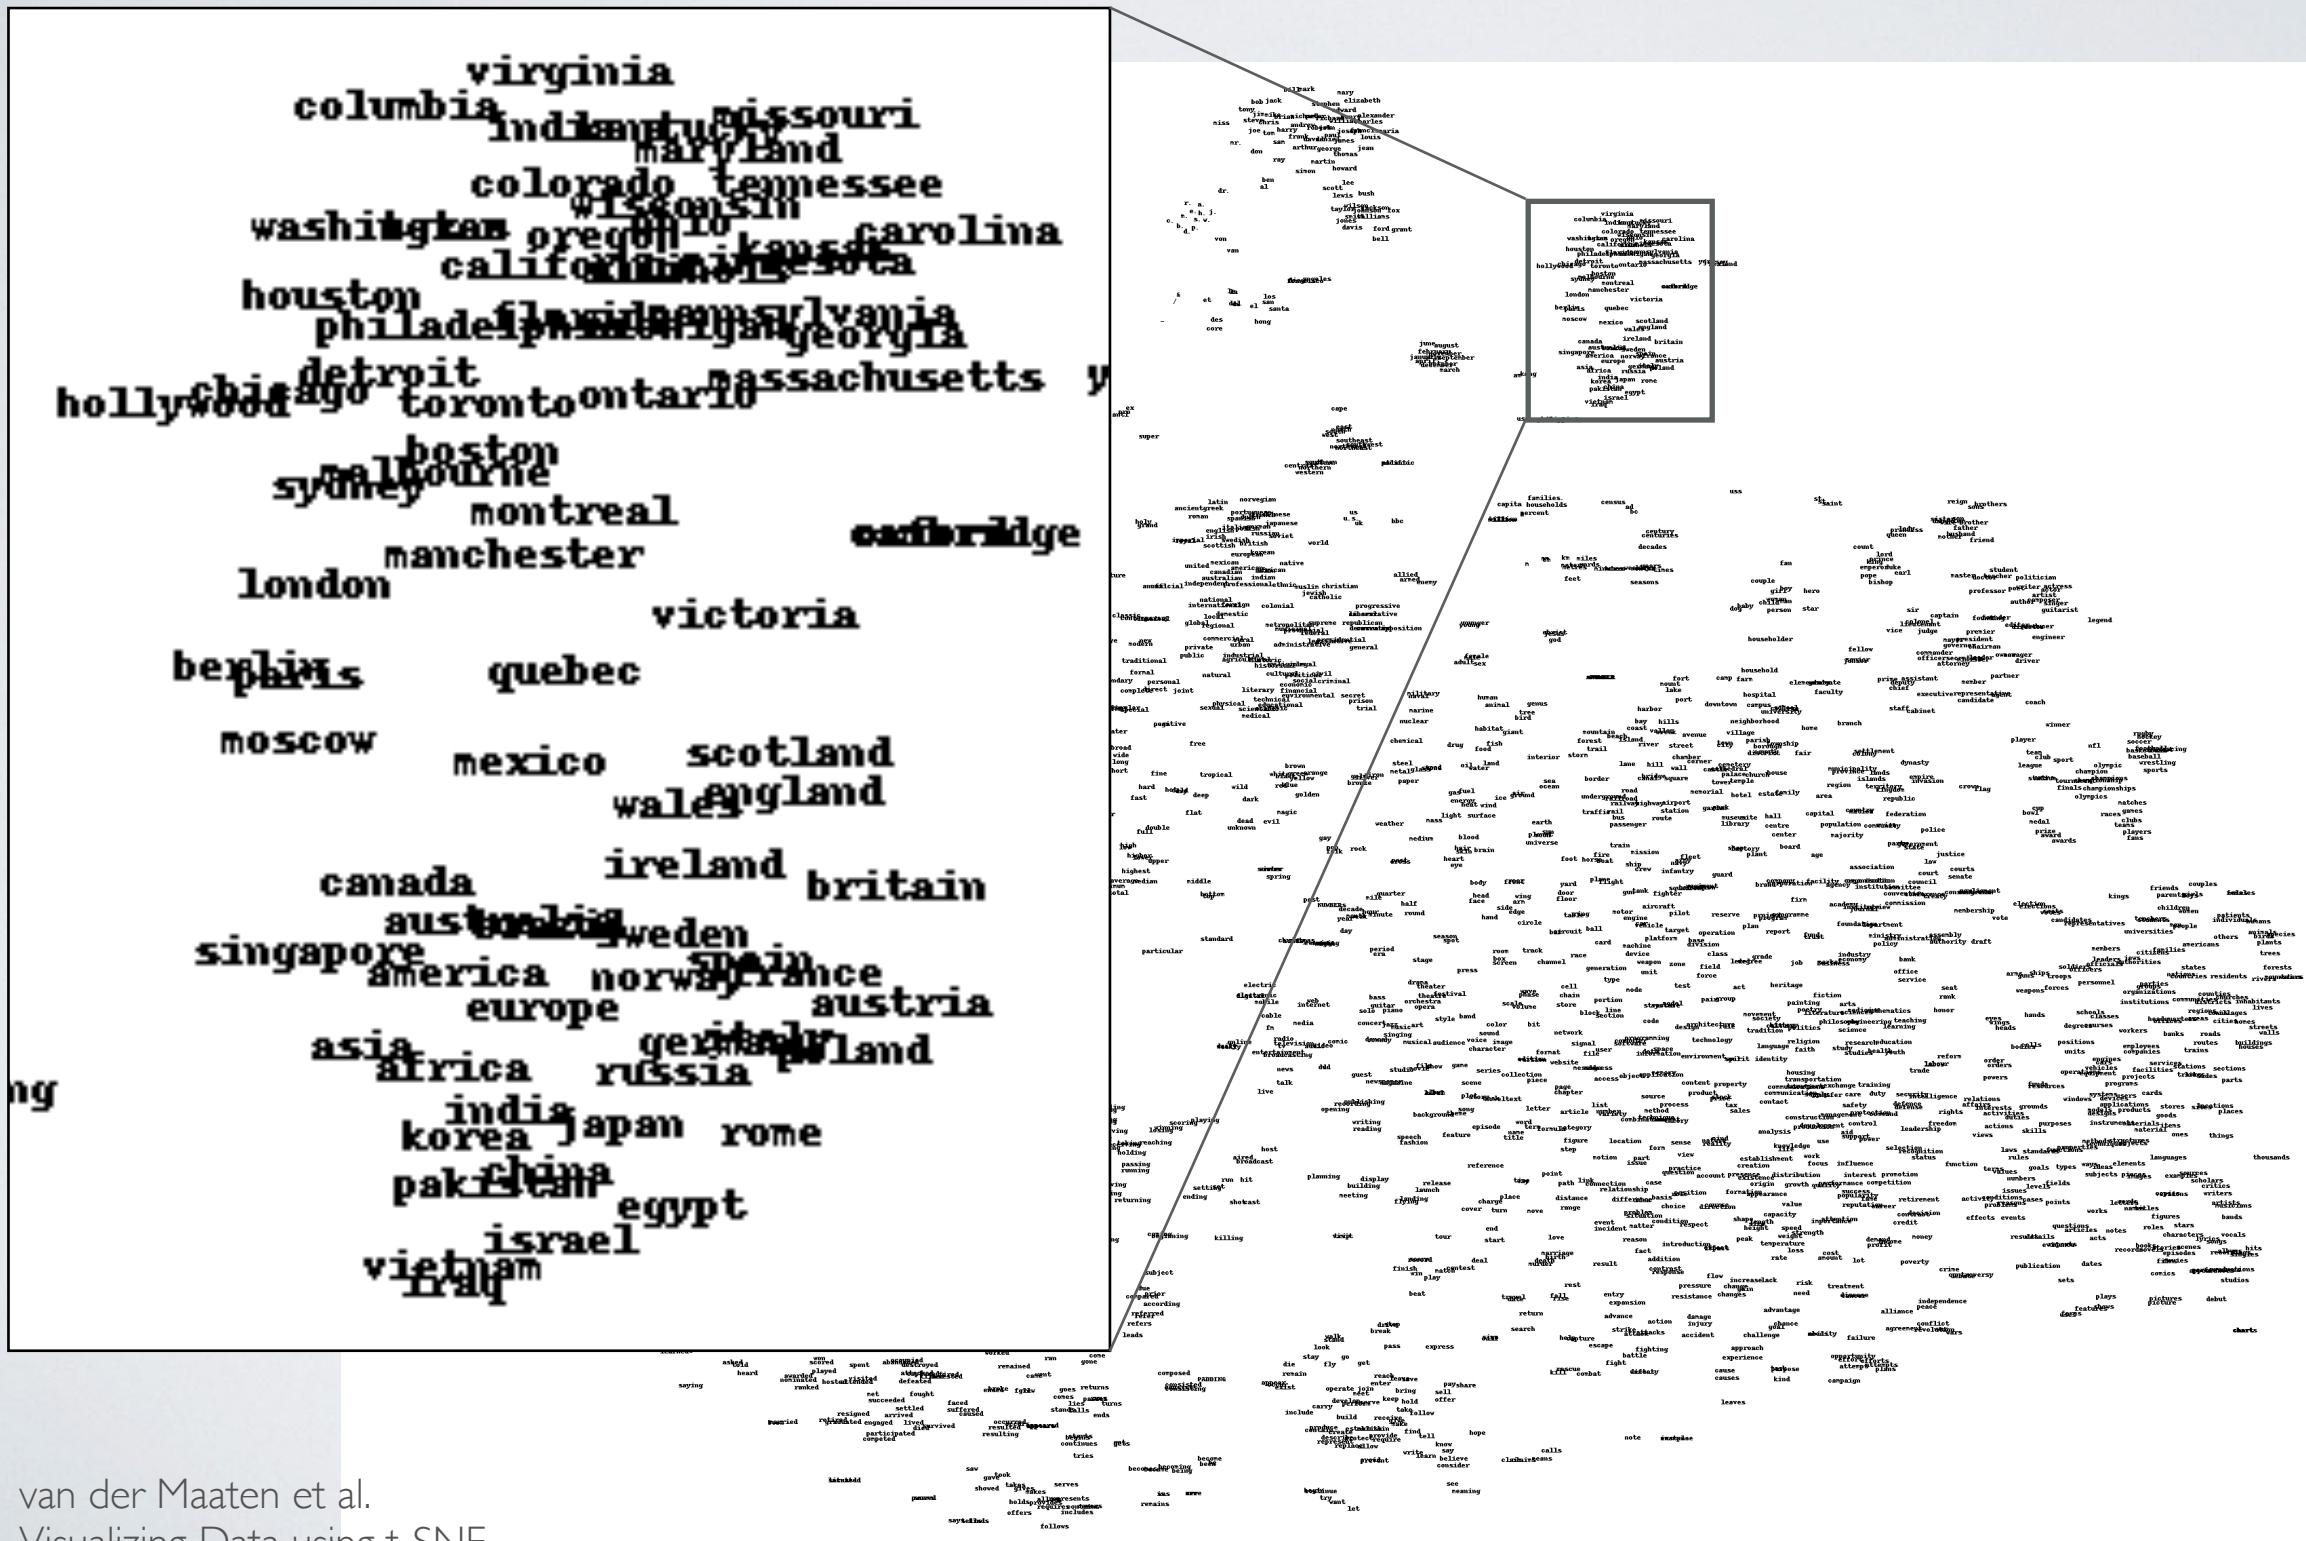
virginia
columbia indiana kentucky missouri
maryland
colorado tennessee
wisconsin
washington oregon ohio kansas carolina
california illinois minnesota
houston
philadelphia florida pennsylvania michigan georgia
detroit
hollywood chicago toronto ontario massachusetts
boston
melbourne
sydney
montreal
oxford cambridge
manchester
london
victoria
berlin paris
quebec
moscow
mexico scotland
wales england
ireland
canada britain
australia
singapore sweden
america spain
norway france
europe austria
italy
germany poland
asia
africa russia
india
korea japan rome
china
pakistan
egypt
israel
vietnam
iraq

van der Maaten et al.
Visualizing Data using t-SNE